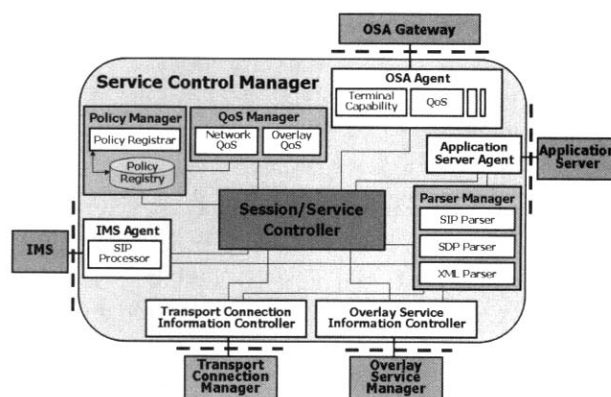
OSA Gateway

Service Control Manager

OSA Agent

Terminal Capability

QoS

Policy Manager

Policy Registrar

Policy Registry

QoS Manager

Network QoS

Overlay QoS

Application Server Agent

Application Server

Session/Service Controller

Parser Manager

SIP Parser

SDP Parser

XML Parser

IMS

IMS Agent

SIP Processor

Transport Connection Information Controller

Overlay Service Information Controller

Transport Connection Manager

Overlay Service Manager